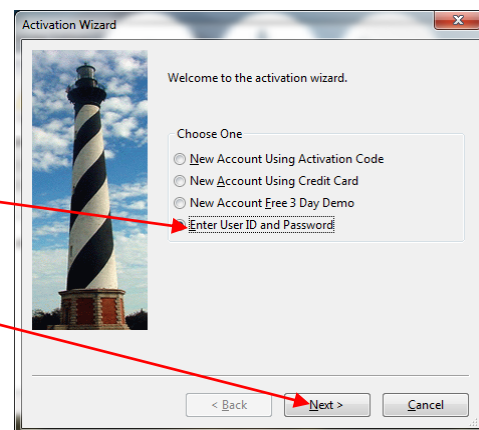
Activation Wizard

Welcome to the activation wizard.

Choose One

New Account Using Activation Code

New Account Using Credit Card

New Account Free 3 Day Demo

Enter User ID and Password

< Back

Next >

Cancel